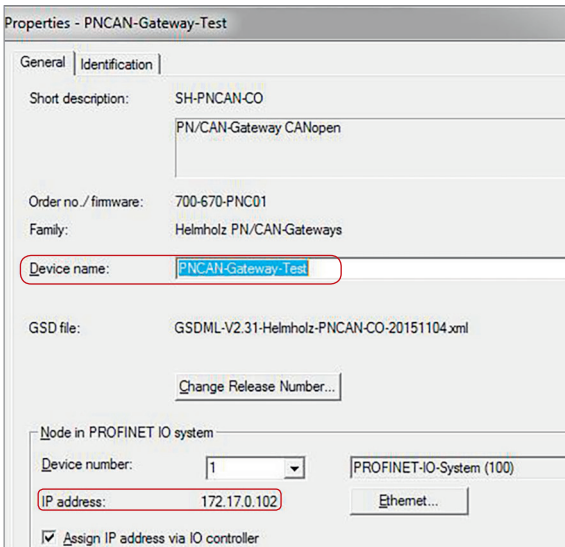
Properties - PNCAN-Gateway-Test

General | Identification

Short description: SH-PNCAN-CO

PN/CAN-Gateway CANopen

Order no./ firmware: 700-670-PNC01

Family: Helmholz PN/CAN-Gateways

Device name: PNCAN-Gateway-Test

GSD file: GSDML-V2.31-Helmholz-PNCAN-CO-20151104.xml

Change Release Number...

Node in PROFINET IO system

Device number: 1 PROFINET-IO-System (100)

IP address: 172.17.0.102 Ethernet...

Assign IP address via IO controller